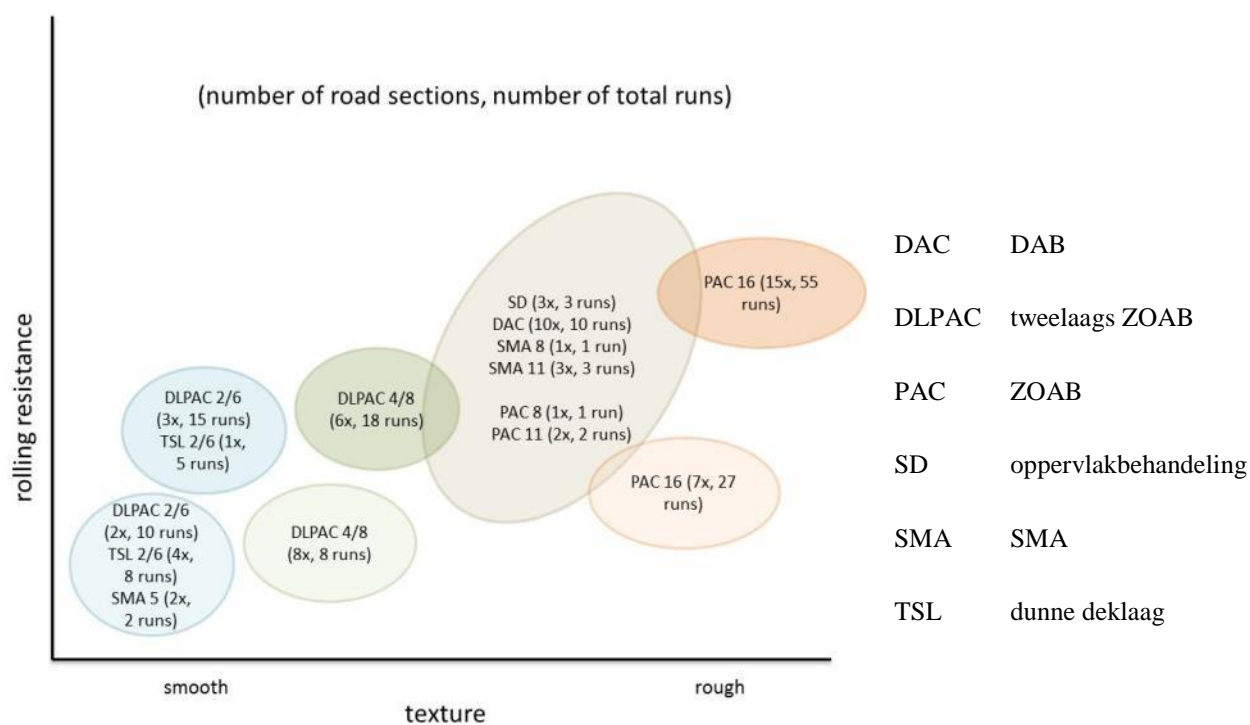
(number of road sections, number of total runs)

rolling resistance

PAC 16 (15x, 55 runs)

SD (3x, 3 runs)
DAC (10x, 10 runs)
SMA 8 (1x, 1 run)
SMA 11 (3x, 3 runs)

PAC 8 (1x, 1 run)
PAC 11 (2x, 2 runs)

DLPAC 2/6 (3x, 15 runs) TSL 2/6 (1x, 5 runs)

DLPAC 4/8 (6x, 18 runs)

PAC 16 (7x, 27 runs)

DLPAC 2/6 (2x, 10 runs) TSL 2/6 (4x, 8 runs) SMA 5 (2x, 2 runs)

DLPAC 4/8 (8x, 8 runs)

smooth

rough

texture

| | |
|---|---|
| DAC | DAB |
| DLPAC | tweelaags ZOAB |
| PAC | ZOAB |
| SD | oppervlakbehandeling |
| SMA | SMA |
| TSL | dunne deklaag |